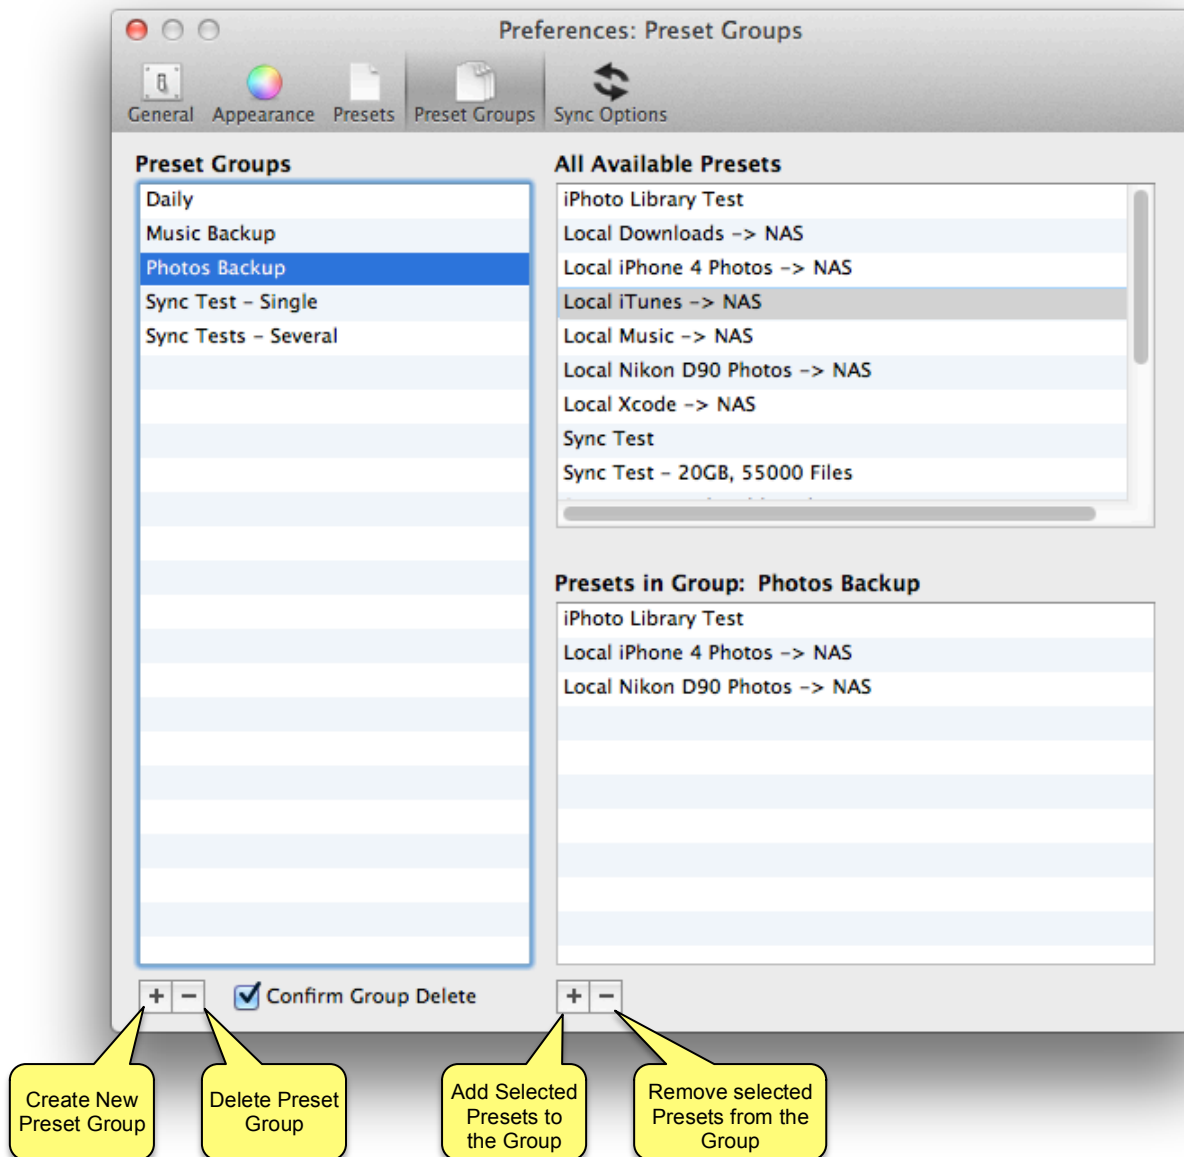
Preferences: Preset Groups

General Appearance Presets Preset Groups Sync Options

Preset Groups

Daily
Music Backup
Photos Backup
Sync Test – Single
Sync Tests – Several

All Available Presets

iPhoto Library Test
Local Downloads -> NAS
Local iPhone 4 Photos -> NAS
Local iTunes -> NAS
Local Music -> NAS
Local Nikon D90 Photos -> NAS
Local Xcode -> NAS
Sync Test
Sync Test – 20GB, 55000 Files
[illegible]

Presets in Group: Photos Backup

iPhoto Library Test
Local iPhone 4 Photos -> NAS
Local Nikon D90 Photos -> NAS

+ −
Confirm Group Delete

+ −

Create New Preset Group

Delete Preset Group

Add Selected Presets to the Group

Remove selected Presets from the Group